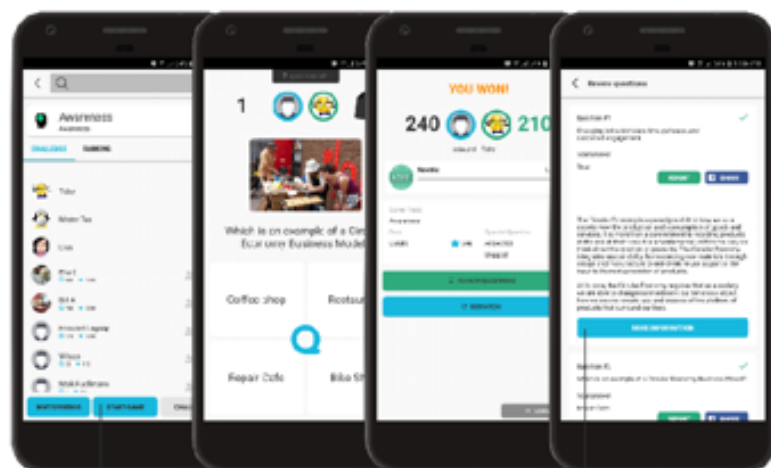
Awareness

Awareness

CHALLENGE

RANKING

Tobo

Mister Tee

Lisa

1

Which is an example of a Circular Economy Business Model?

Coffee shop

Restaurant

Repair Cafe

Bike Sh

YOU WON!

240

210

Review questions

Question #1

MORE INFORMATION

Question #2